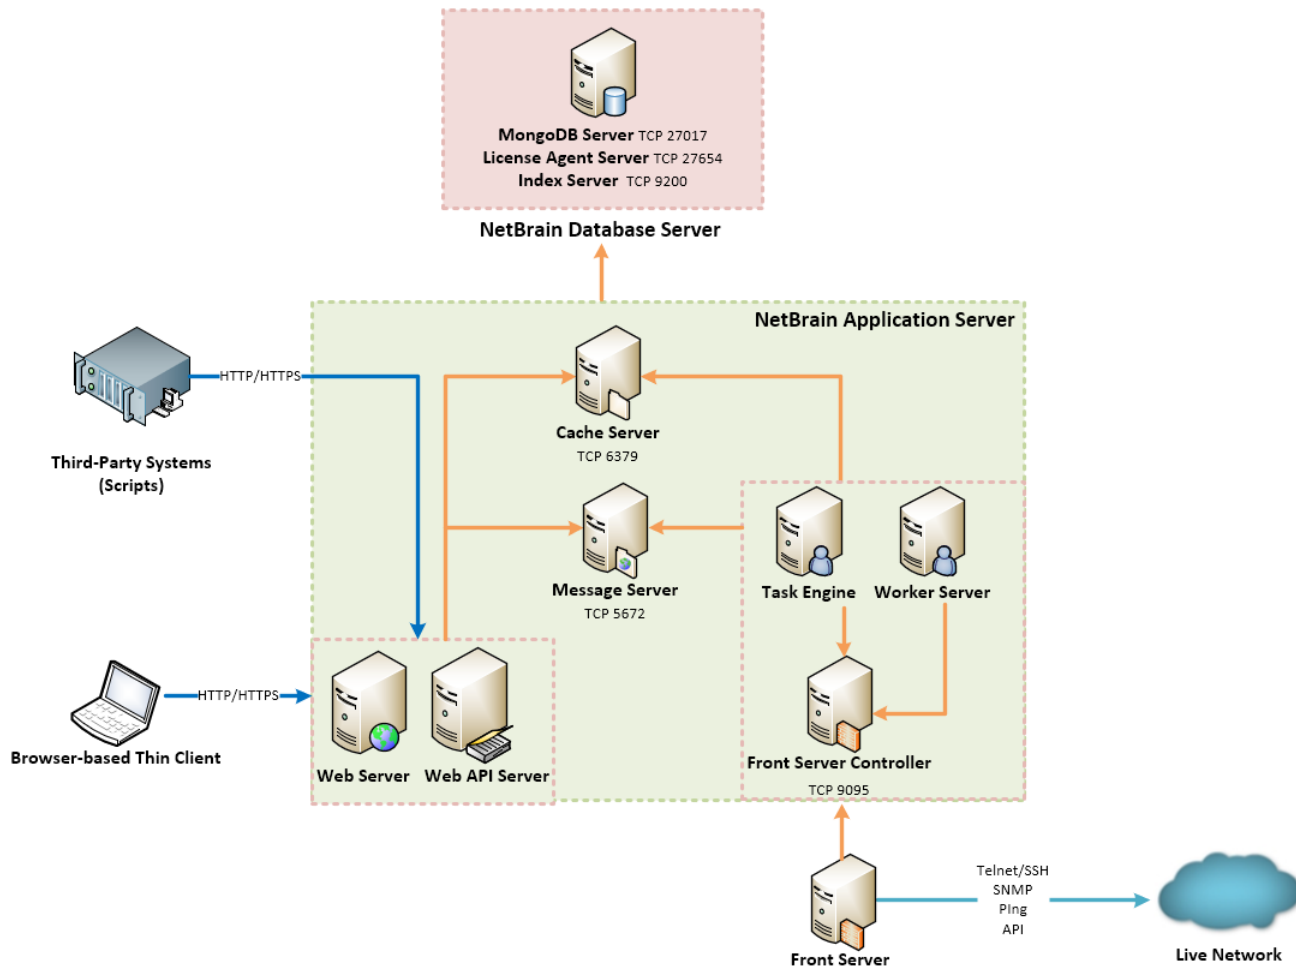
MongoDB Server TCP 27017
License Agent Server TCP 27654
Index Server TCP 9200

NetBrain Database Server

NetBrain Application Server

HTTP/HTTPS

Third-Party Systems
(Scripts)

Cache Server
TCP 6379

Message Server
TCP 5672

Task Engine

Worker Server

HTTP/HTTPS

Browser-based Thin Client

Web Server

Web API Server

Front Server Controller
TCP 9095

Telnet/SSH
SNMP
Ping
API

Front Server

Live Network